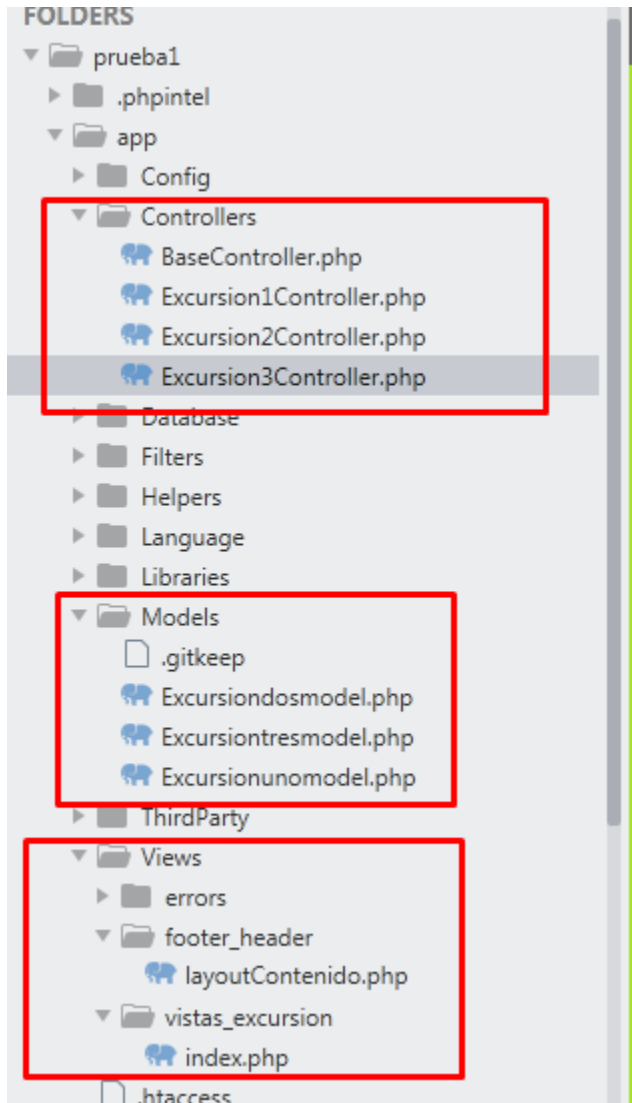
FOLDERS
prueba1
.phpintel
app
Config
Controllers
BaseController.php
Excursion1Controller.php
Excursion2Controller.php
Excursion3Controller.php
Database
Filters
Helpers
Language
Libraries
Models
.gitkeep
Excursiondosmodel.php
Excursiontresmodel.php
Excursionunomodel.php
ThirdParty
Views
errors
footer_header
layoutContenido.php
vistas_excursion
index.php
.htaccess